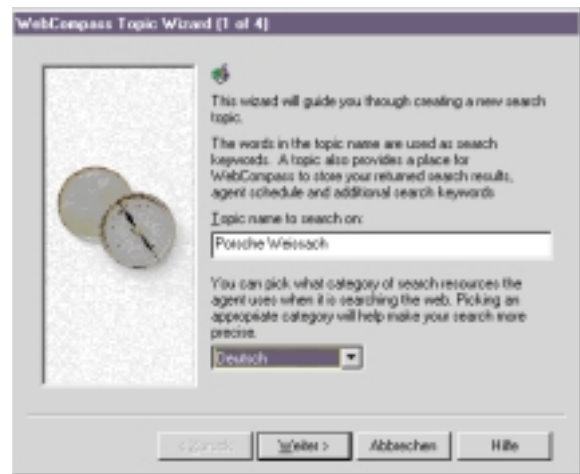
WebCompass Topic Wizard (1 of 4)

This wizard will guide you though creating a new search topic.

The words in the topic name are used as search keywords. A topic also provides a place for WebCompass to store your returned search results, agent schedule and additional search keywords

Topic name to search on:

Porsche Weissach

You can pick what category of search resources the agent uses when it is searching the web. Picking an appropriate category will help make your search more precise.

Deutsch

< Zurück

Weiter >

Abbrechen

Hilfe